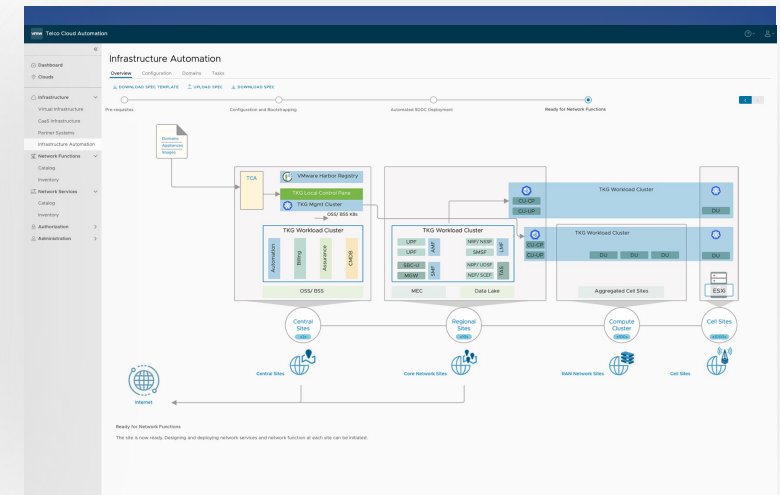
vmw Telco Cloud Automation

Dashboard
Clouds
Infrastructure
Virtual Infrastructure
CaaS Infrastructure
Partner Systems
Infrastructure Automation
Network Functions
Catalog
Inventory
Network Services
Catalog
Inventory
Authorization
Administration

Infrastructure Automation

Overview Configuration Domains Tasks

DOWNLOAD SPEC TEMPLATE UPLOAD SPEC DOWNLOAD SPEC

Pre-requisites Configuration and Bootstrapping Automated SDDC Deployment Ready for Network Functions

Domains
Appliances
Images

TCA
VMware Harbor Registry
TKG Local Control Plane
TKG Mgmt Cluster
OSS/ BSS K8s
TKG Workload Cluster
Automation Billing Assurance CMDB
OSS/ BSS

TKG Workload Cluster
UPF UPF AMF NRF/ NSSF SMSF UDM
SBC-U MGW SMF NEF/ UDSF NEF/ SCP TAS
MEC Data Lake

TKG Workload Cluster
CU-CP CU-UP
DU
TKG Workload Cluster
CU-CP CU-UP
DU DU DU
DU
Aggregated Cell Sites
ESXi

Central Sites
Regional Sites
Compute Cluster
Cell Sites

Central Sites
Core Network Sites
RAN Network Sites
Cell Sites
Internet

Ready for Network Functions

The site is now ready. Designing and deploying network services and network function at each site can be initiated.